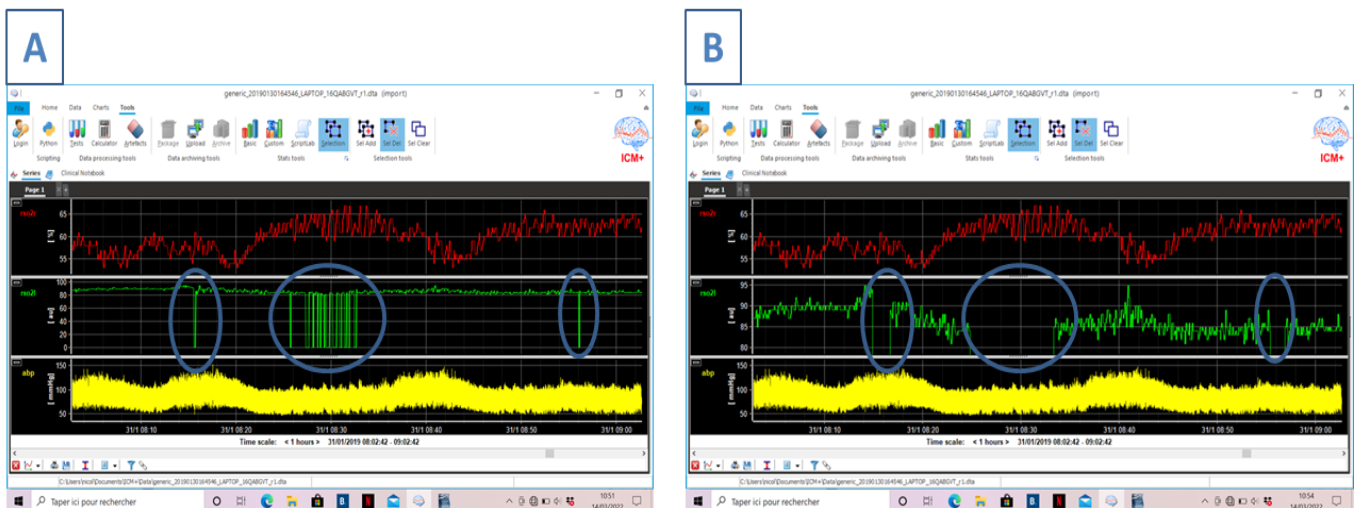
A

generic_20190130164546_LAPTOP_16QABGVT_r1.dta (import)

File Home Data Charts Tools

Login Python Tests Calculator Artefacts Package Upload Archive Basic Custom ScriptLab Selection

Scripting Data processing tools Data archiving tools Stats tools

ICM+

Series Clinical Notebook

Page 1

rso2r
[%]
65 60 55

rso2l
[au]
100 80 60 40 20 0

abp
[mmHg]
150 100 50

31/1 08:10 31/1 08:20 31/1 08:30 31/1 08:40 31/1 08:50 31/1 09:00

Time scale: < 1 hours > 31/01/2019 08:02:42 - 09:02:42

C:\Users\ncol\Documents\ICM+\Data\generic_20190130164546_LAPTOP_16QABGVT_r1.dta

Taper ici pour rechercher

10:51 14/03/2022

B

generic_20190130164546_LAPTOP_16QABGVT_r1.dta (import)

File Home Data Charts Tools

Login Python Tests Calculator Artefacts Package Upload Archive Basic Custom ScriptLab Selection Sel Add Sel Del Sel Clear

Scripting Data processing tools Data archiving tools Stats tools Selection tools

ICM+

Series Clinical Notebook

Page 1

rso2r
[%]
65 60 55

rso2l
[au]
95 90 85 80

abp
[mmHg]
150 100 50

31/1 08:10 31/1 08:20 31/1 08:30 31/1 08:40 31/1 08:50 31/1 09:00

Time scale: < 1 hours > 31/01/2019 08:02:42 - 09:02:42

C:\Users\ncol\Documents\ICM+\Data\generic_20190130164546_LAPTOP_16QABGVT_r1.dta

Taper ici pour rechercher

10:54 14/03/2022